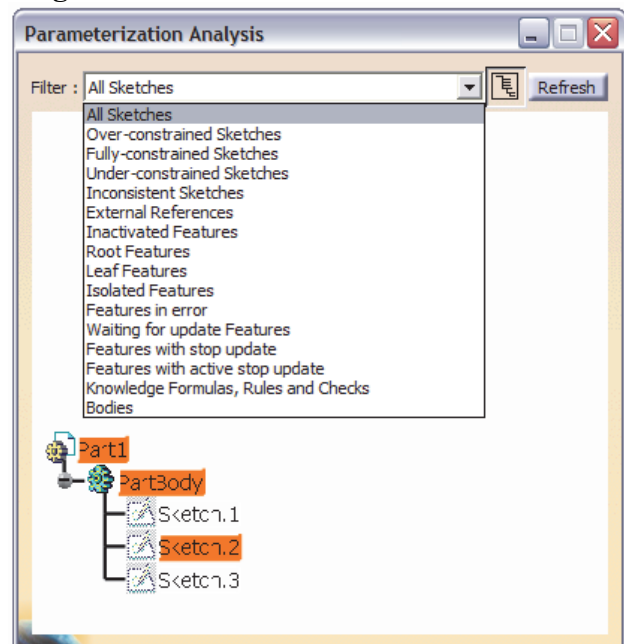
Parameterization Analysis

Filter : All Sketches

Refresh

All Sketches
Over-constrained Sketches
Fully-constrained Sketches
Under-constrained Sketches
Inconsistent Sketches
External References
Inactivated Features
Root Features
Leaf Features
Isolated Features
Features in error
Waiting for update Features
Features with stop update
Features with active stop update
Knowledge Formulas, Rules and Checks
Bodies

Part1
PartBody
Sketch.1
Sketch.2
Sketch.3